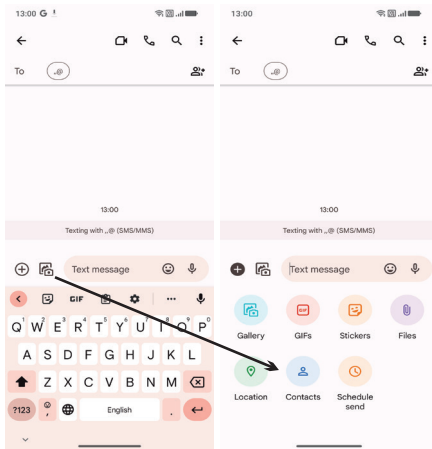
13:00 G

To ,,@

13:00

Texting with ,,@ (SMS/MMS)

Text message

GIF

Q W E R T Y U I O P
A S D F G H J K L
Z X C V B N M
?123 , English .

13:00

To ,,@

Texting with ,,@ (SMS/MMS)

Text message

Gallery
GIFs
Stickers
Files
Location
Contacts
Schedule send